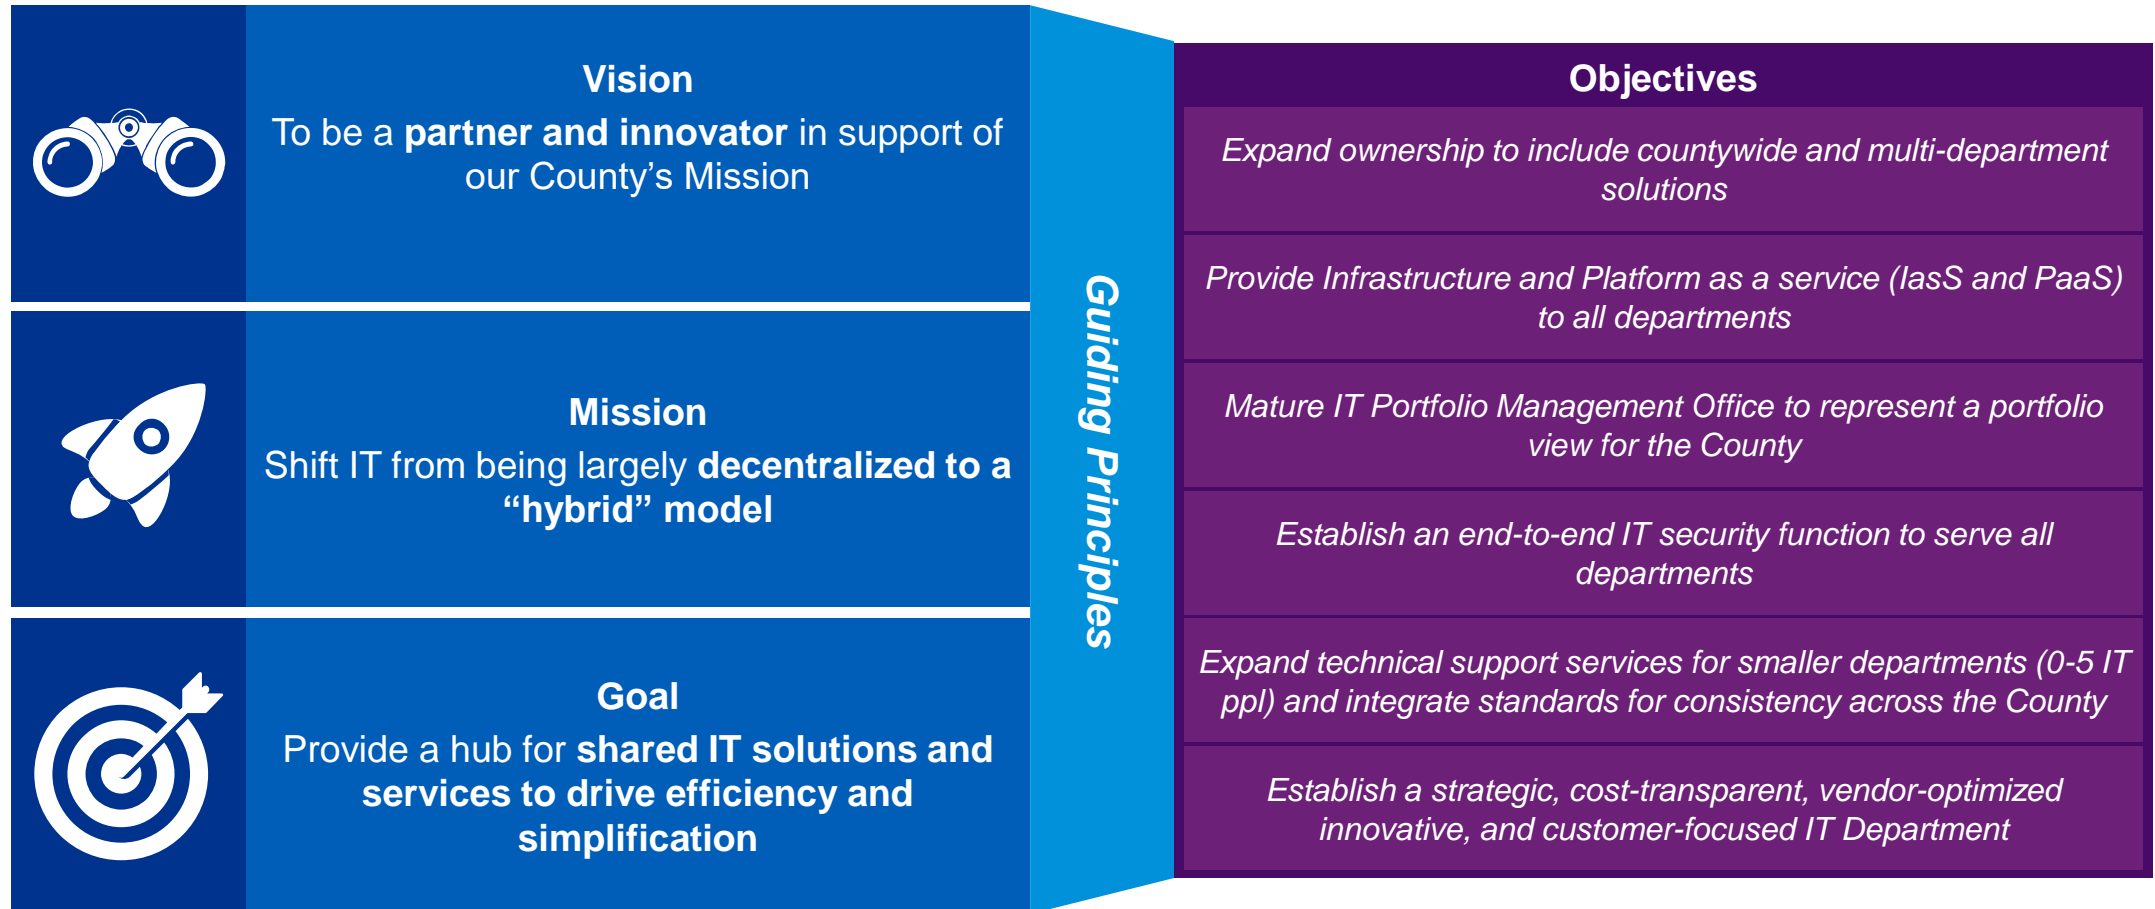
Vision
To be a partner and innovator in support of our County's Mission

Mission
Shift IT from being largely decentralized to a "hybrid" model

Goal
Provide a hub for shared IT solutions and services to drive efficiency and simplification

Guiding Principles

Objectives

Expand ownership to include countywide and multi-department solutions

Provide Infrastructure and Platform as a service (IasS and PaaS) to all departments

Mature IT Portfolio Management Office to represent a portfolio view for the County

Establish an end-to-end IT security function to serve all departments

Expand technical support services for smaller departments (0-5 IT ppl) and integrate standards for consistency across the County

Establish a strategic, cost-transparent, vendor-optimized innovative, and customer-focused IT Department